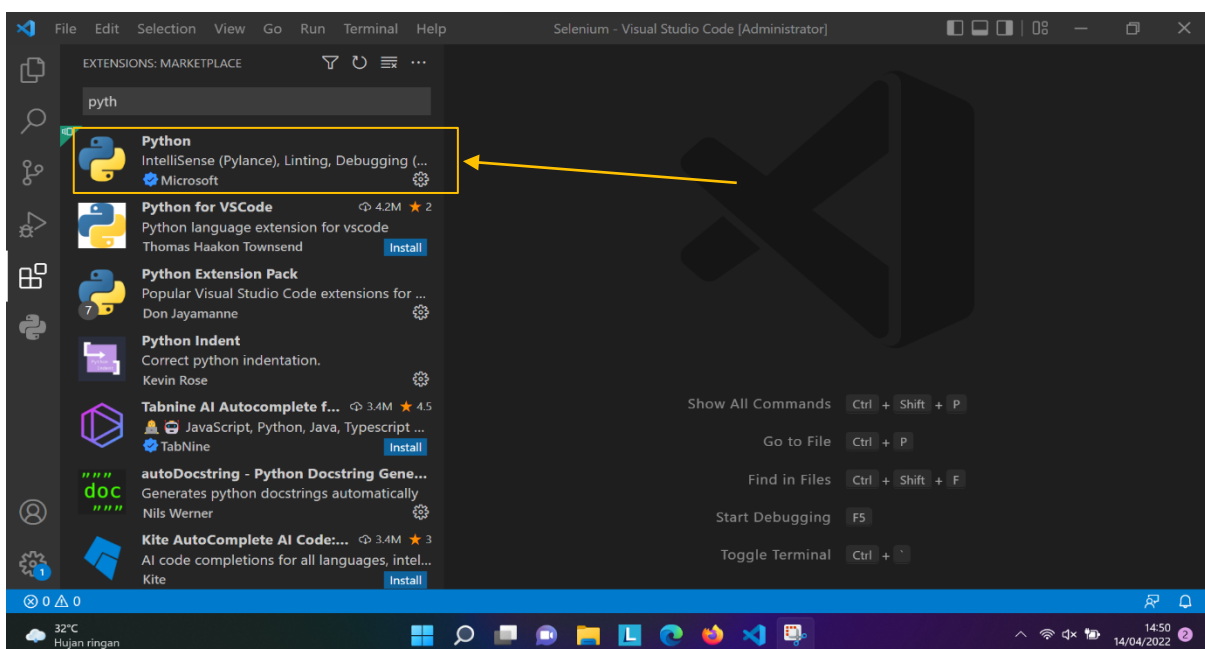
File Edit Selection View Go Run Terminal Help

Selenium - Visual Studio Code [Administrator]

EXTENSIONS: MARKETPLACE

pyth

Python
IntelliSense (Pylance), Linting, Debugging (...
Microsoft

Python for VSCode 4.2M ★ 2
Python language extension for vscode
Thomas Haakon Townsend Install

Python Extension Pack
Popular Visual Studio Code extensions for ...
7
Don Jayamanne

Python Indent
Correct python indentation.
Kevin Rose

Tabnine AI Autocomplete f... 3.4M ★ 4.5
JavaScript, Python, Java, Typescript ...
TabNine Install

autoDocstring - Python Docstring Gene...
""" doc """
Generates python docstrings automatically
Nils Werner

Kite AutoComplete AI Code:... 3.4M ★ 3
AI code completions for all languages, intel...
Kite Install

Show All Commands Ctrl + Shift + P
Go to File Ctrl + P
Find in Files Ctrl + Shift + F
Start Debugging F5
Toggle Terminal Ctrl + `

1

⊗ 0 ⚠ 0

32°C
Hujan ringan

14:50
14/04/2022
2